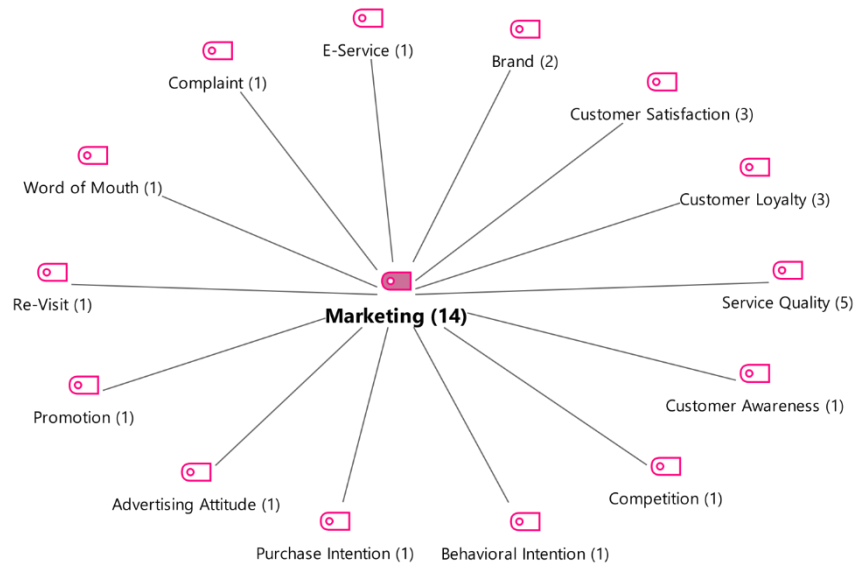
E-Service (1)

Brand (2)

Complaint (1)

Customer Satisfaction (3)

Word of Mouth (1)

Customer Loyalty (3)

Re-Visit (1)

Service Quality (5)

Marketing (14)

Promotion (1)

Customer Awareness (1)

Advertising Attitude (1)

Competition (1)

Purchase Intention (1)

Behavioral Intention (1)